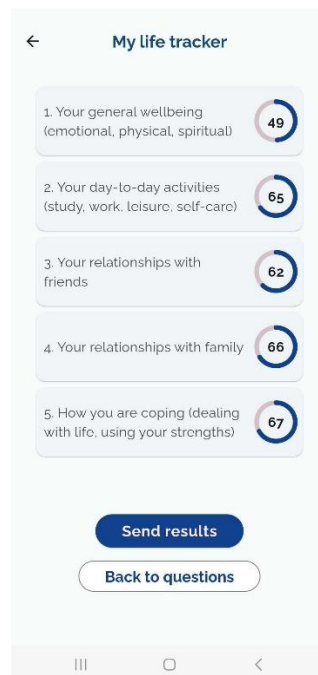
←

My life tracker

1. Your general wellbeing (emotional, physical, spiritual)

49

2. Your day-to-day activities (study, work, leisure, self-care)

65

3. Your relationships with friends

62

4. Your relationships with family

66

5. How you are coping (dealing with life, using your strengths)

67

Send results

Back to questions

|||

◯

<